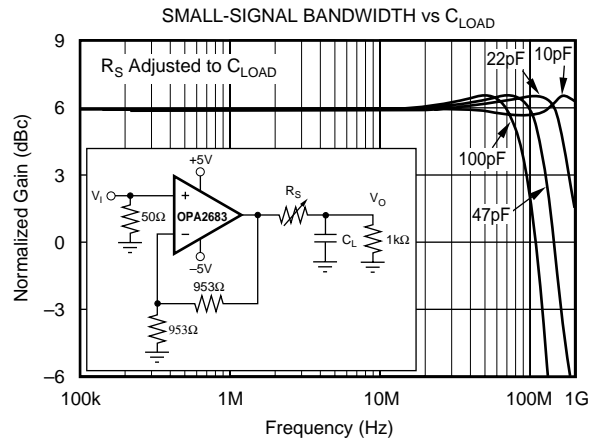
SMALL-SIGNAL BANDWIDTH vs $C_{LOAD}$

$R_S$ Adjusted to $C_{LOAD}$

22pF

10pF

100pF

47pF

+5V

$V_I$

+

50Ω

OPA2683

−

−5V

$R_S$

$V_O$

$C_L$

1kΩ

953Ω

953Ω

9

6

3

0

−3

−6

Normalized Gain (dBc)

100k

1M

10M

100M

1G

Frequency (Hz)